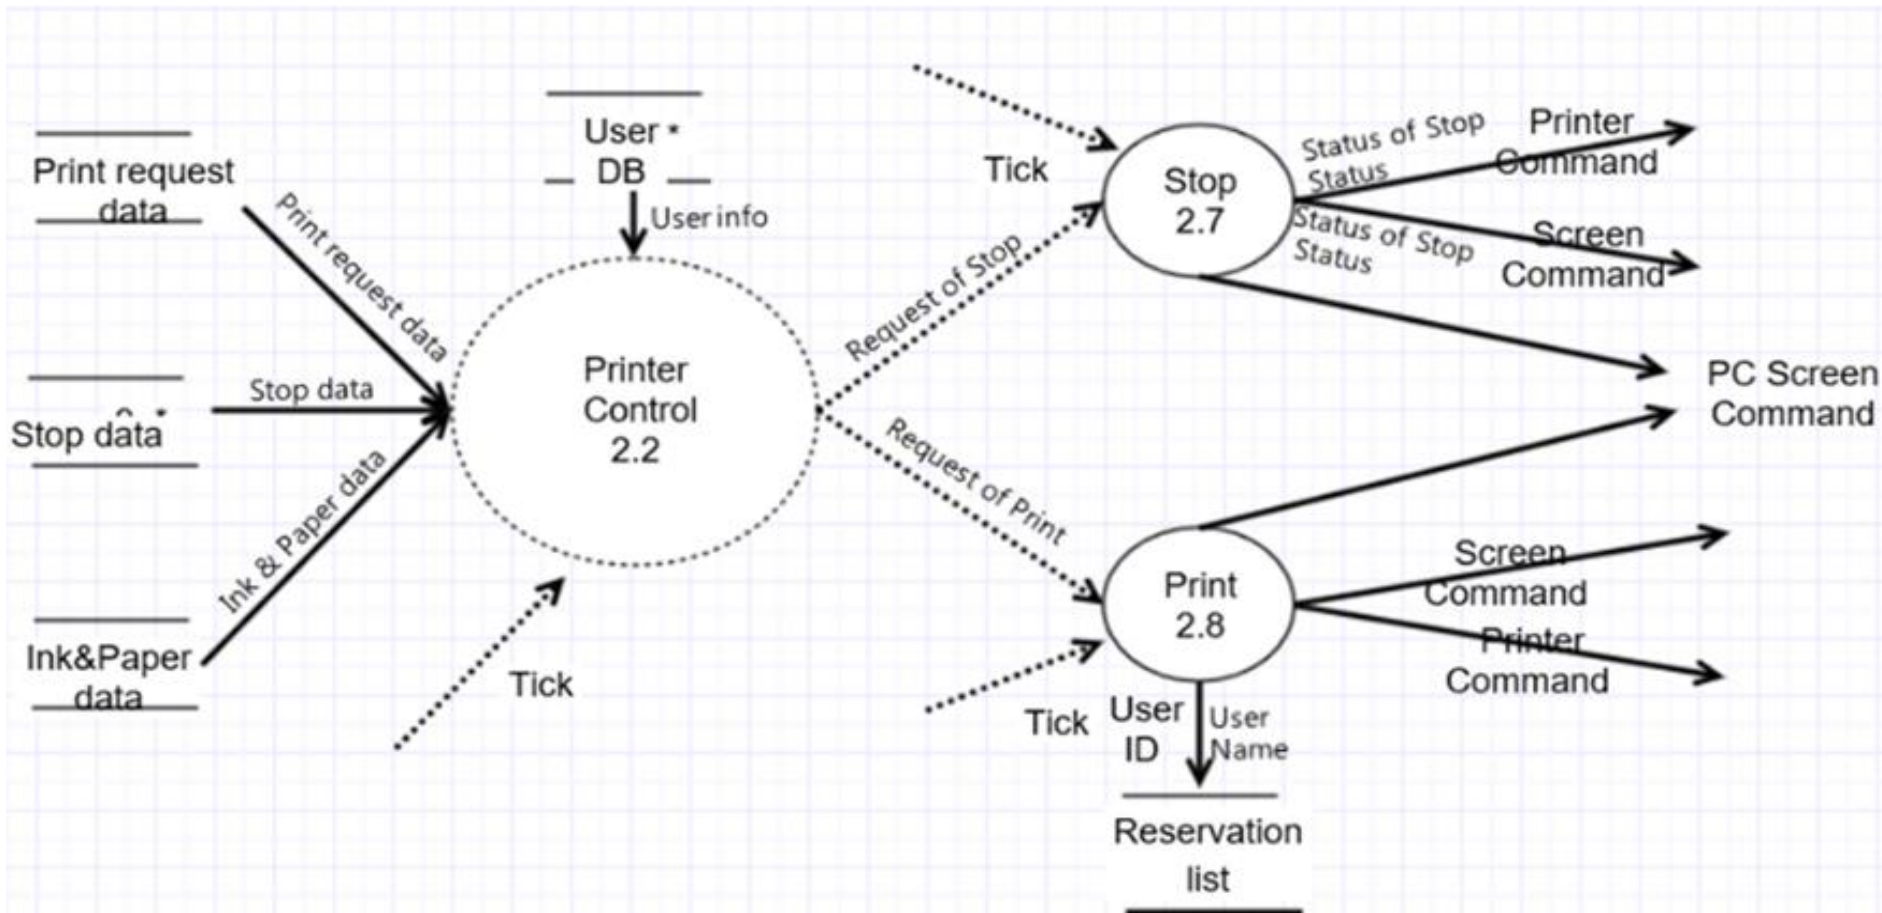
Print request data

User DB

User info

Print request data

Stop data

Stop data

Ink & Paper data

Ink&Paper data

Printer Control 2.2

Tick

Tick

Request of Stop

Request of Print

Stop 2.7

Status of Stop Status

Printer Command

Status of Stop Status

Screen Command

PC Screen Command

Print 2.8

Screen Command

Printer Command

Tick

User ID

User Name

Reservation list